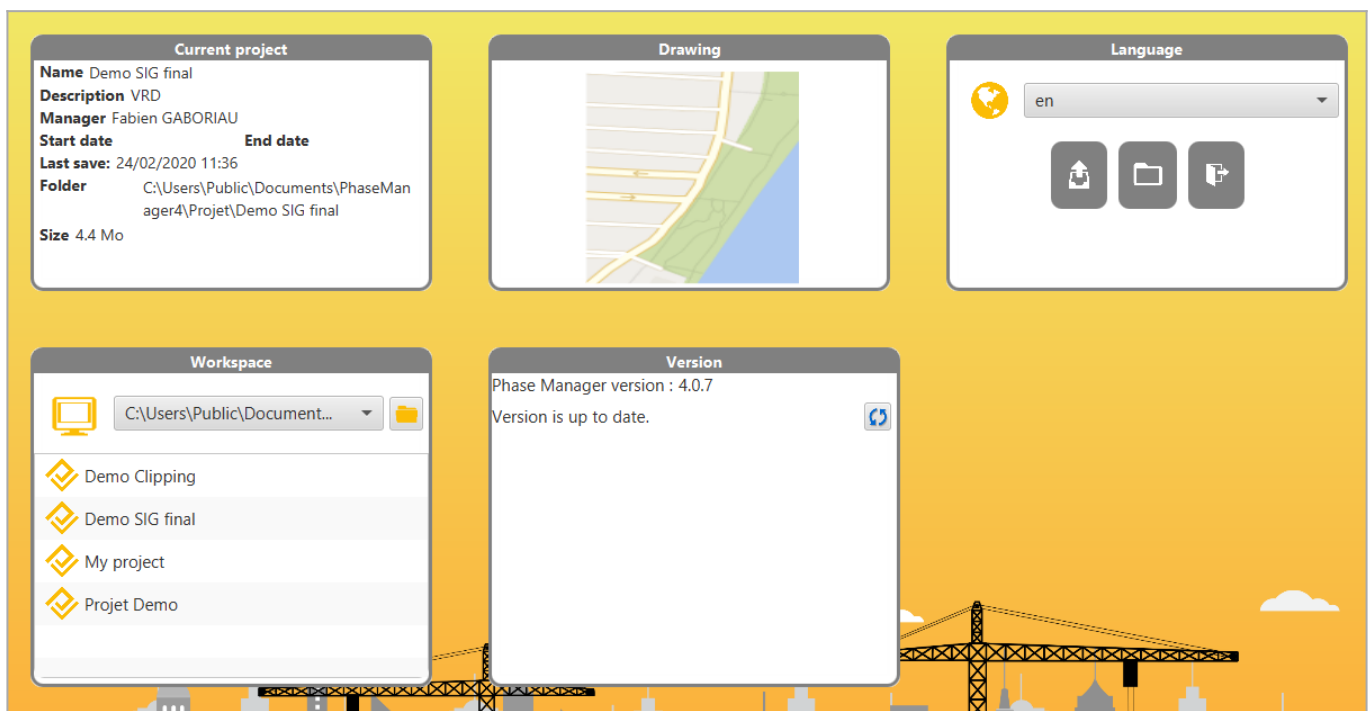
Current project

**Name** Demo SIG final
**Description** VRD
**Manager** Fabien GABORIAU
**Start date** **End date**
**Last save:** 24/02/2020 11:36
**Folder** C:\Users\Public\Documents\PhaseManager4\Projet\Demo SIG final
**Size** 4.4 Mo

Drawing

Language

en

Workspace

C:\Users\Public\Document...

Demo Clipping
Demo SIG final
My project
Projet Demo

Version

Phase Manager version : 4.0.7

Version is up to date.